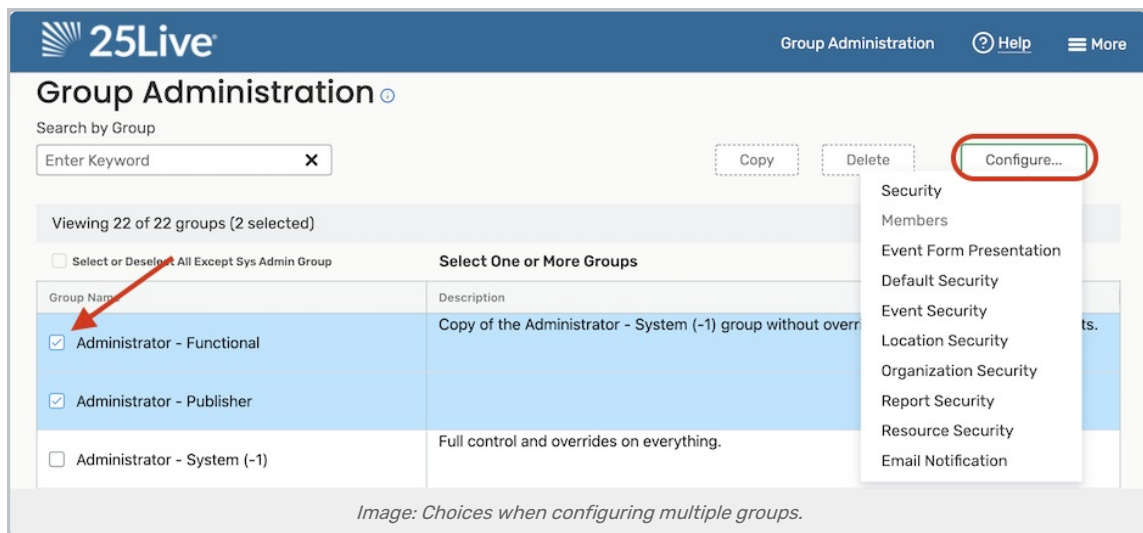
25Live

Group Administration

Help

More

Group Administration

Search by Group

Enter Keyword

Copy

Delete

Configure...

Security

Members

Event Form Presentation

Default Security

Event Security

Location Security

Organization Security

Report Security

Resource Security

Email Notification

Viewing 22 of 22 groups (2 selected)

Select or Dese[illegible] All Except Sys Admin Group

Select One or More Groups

| Group Na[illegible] | Description |
|---|---|
| Administrator - Functional | Copy of the Administrator - System (-1) group without overr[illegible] ts. |
| Administrator - Publisher | |
| Administrator - System (-1) | Full control and overrides on everything. |

Image: Choices when configuring multiple groups.